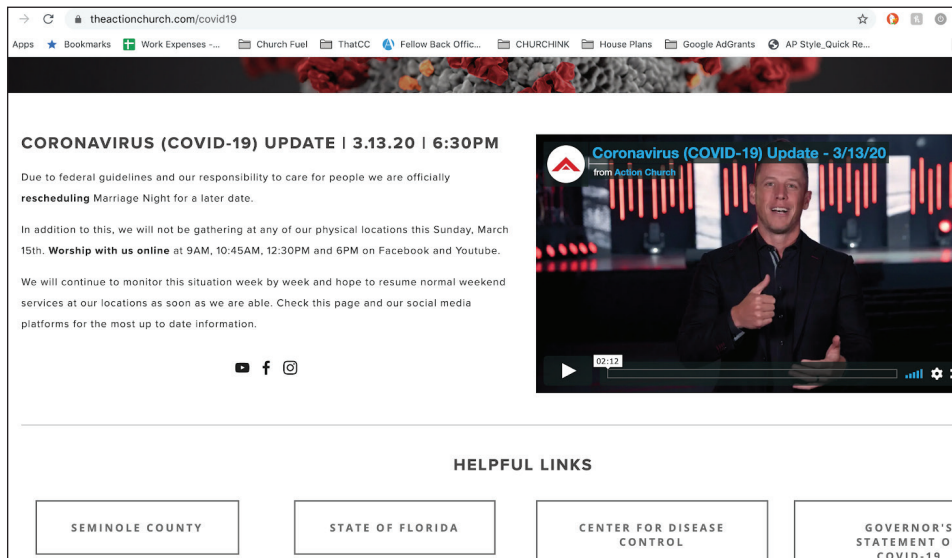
theactionchurch.com/covid19

Apps Bookmarks Work Expenses -... Church Fuel ThatCC Fellow Back Offic... CHURCHINK House Plans Google AdGrants AP Style_Quick Re...

CORONAVIRUS (COVID-19) UPDATE | 3.13.20 | 6:30PM

Due to federal guidelines and our responsibility to care for people we are officially **rescheduling** Marriage Night for a later date.

In addition to this, we will not be gathering at any of our physical locations this Sunday, March 15th. **Worship with us online** at 9AM, 10:45AM, 12:30PM and 6PM on Facebook and Youtube.

We will continue to monitor this situation week by week and hope to resume normal weekend services at our locations as soon as we are able. Check this page and our social media platforms for the most up to date information.

Coronavirus (COVID-19) Update - 3/13/20
from Action Church
02:12

HELPFUL LINKS

SEMINOLE COUNTY

STATE OF FLORIDA

CENTER FOR DISEASE CONTROL

GOVERNOR'S STATEMENT O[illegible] COVID-19